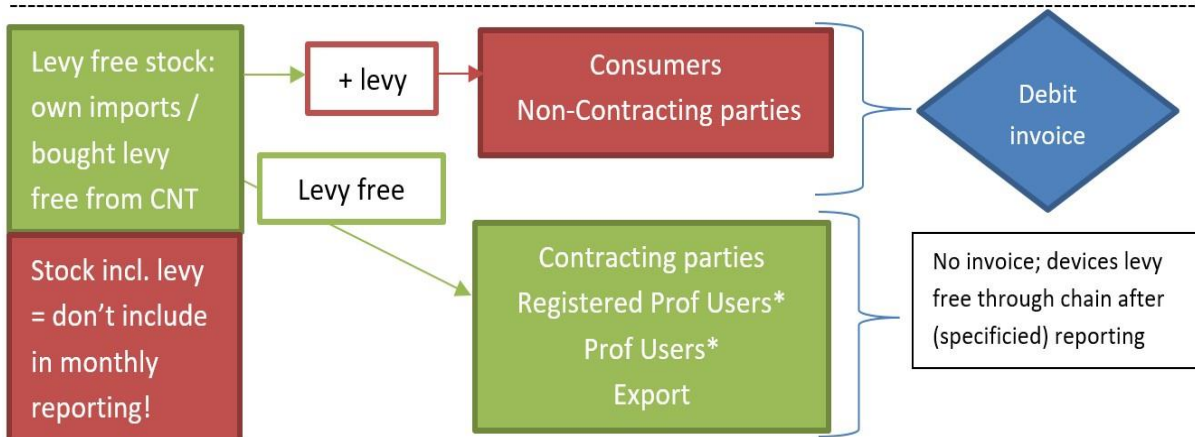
Levy free stock: own imports / bought levy free from CNT

+ levy

Consumers
Non-Contracting parties

Debit invoice

Levy free

Stock incl. levy = don't include in monthly reporting!

Contracting parties
Registered Prof Users*
Prof Users*
Export

No invoice; devices levy free through chain after (specificied) reporting